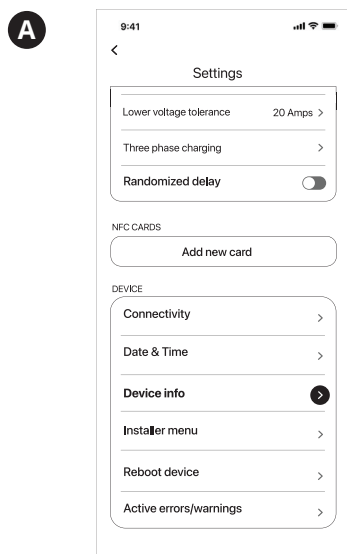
A

9:41

<

Settings

Lower voltage tolerance 20 Amps >

Three phase charging >

Randomized delay

NFC CARDS

Add new card

DEVICE

Connectivity >

Date & Time >

Device info >

Installer menu >

Reboot device >

Active errors/warnings >